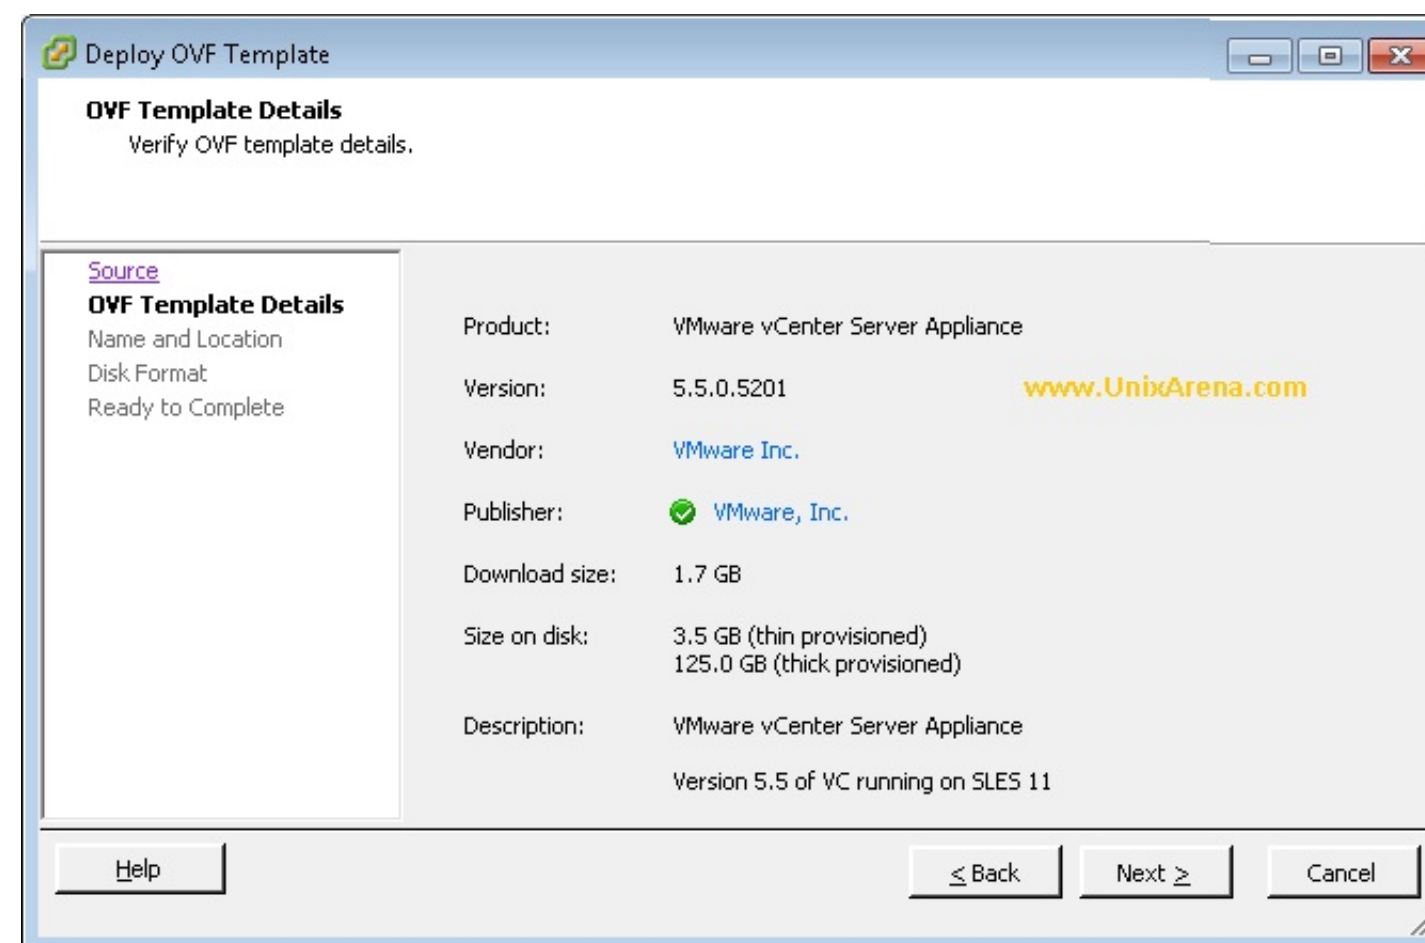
Deploy OVF Template

OVF Template Details
Verify OVF template details.

Source
OVF Template Details
Name and Location
Disk Format
Ready to Complete

Product: VMware vCenter Server Appliance

Version: 5.5.0.5201

www.UnixArena.com

Vendor: VMware Inc.

Publisher: VMware, Inc.

Download size: 1.7 GB

Size on disk: 3.5 GB (thin provisioned)
125.0 GB (thick provisioned)

Description: VMware vCenter Server Appliance

Version 5.5 of VC running on SLES 11

Help

< Back

Next >

Cancel